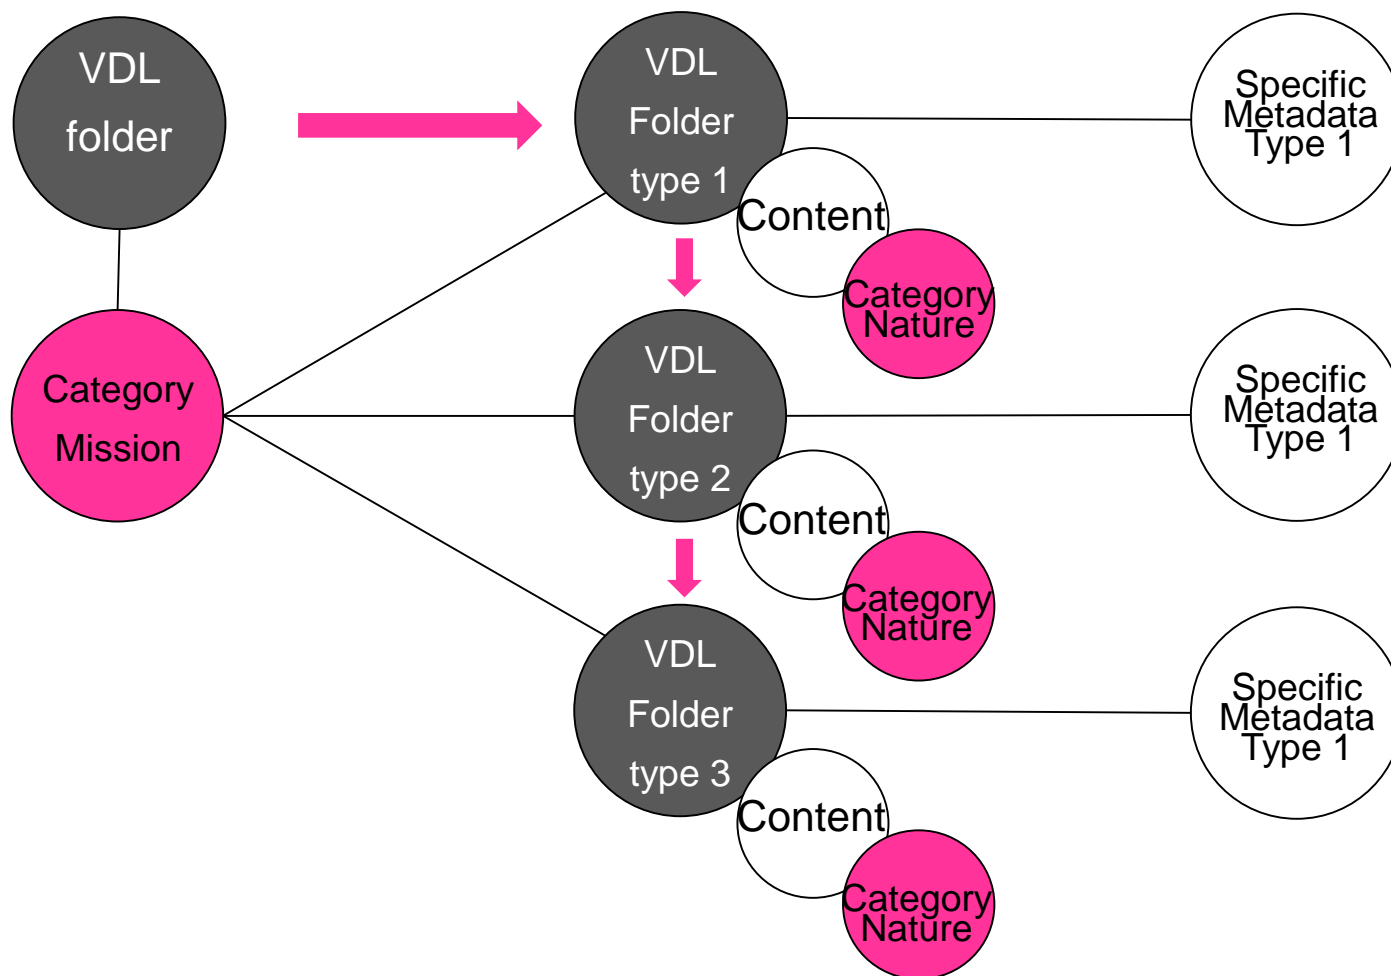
VDL folder

Category Mission

VDL Folder type 1

Content

Category Nature

Specific Metadata Type 1

VDL Folder type 2

Content

Category Nature

Specific Metadata Type 1

VDL Folder type 3

Content

Category Nature

Specific Metadata Type 1